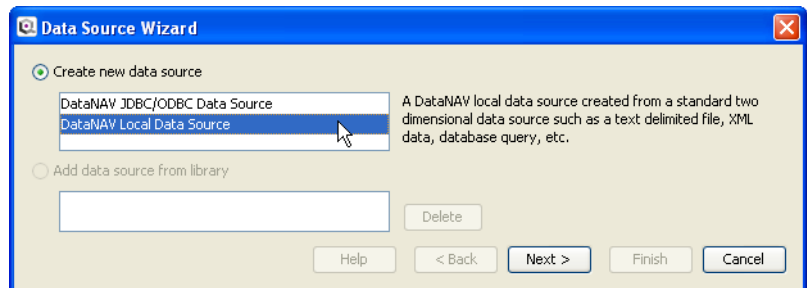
Data Source Wizard

Create new data source

DataNAV JDBC/ODBC Data Source
DataNAV Local Data Source

A DataNAV local data source created from a standard two dimensional data source such as a text delimited file, XML data, database query, etc.

Add data source from library

Delete

Help | < Back | Next > | Finish | Cancel